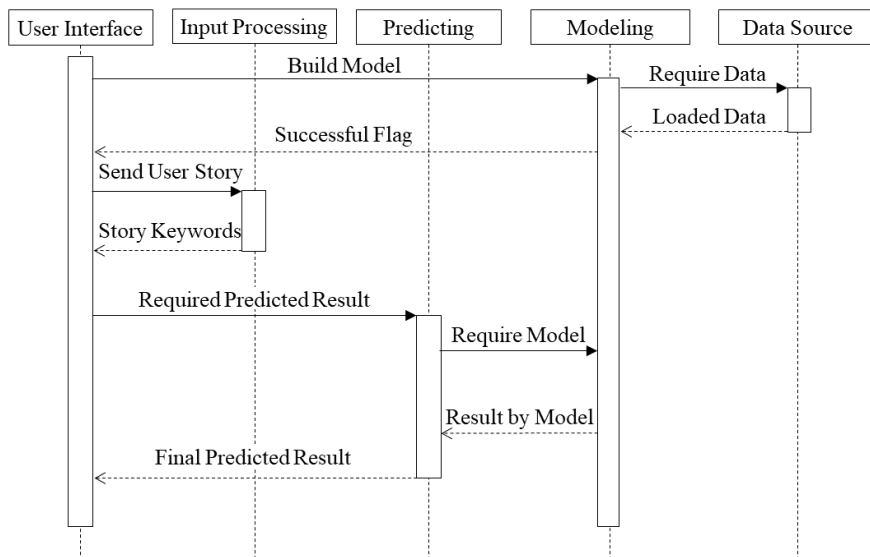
User Interface

Input Processing

Predicting

Modeling

Data Source

Build Model

Require Data

Loaded Data

Successful Flag

Send User Story

Story Keywords

Required Predicted Result

Require Model

Result by Model

Final Predicted Result